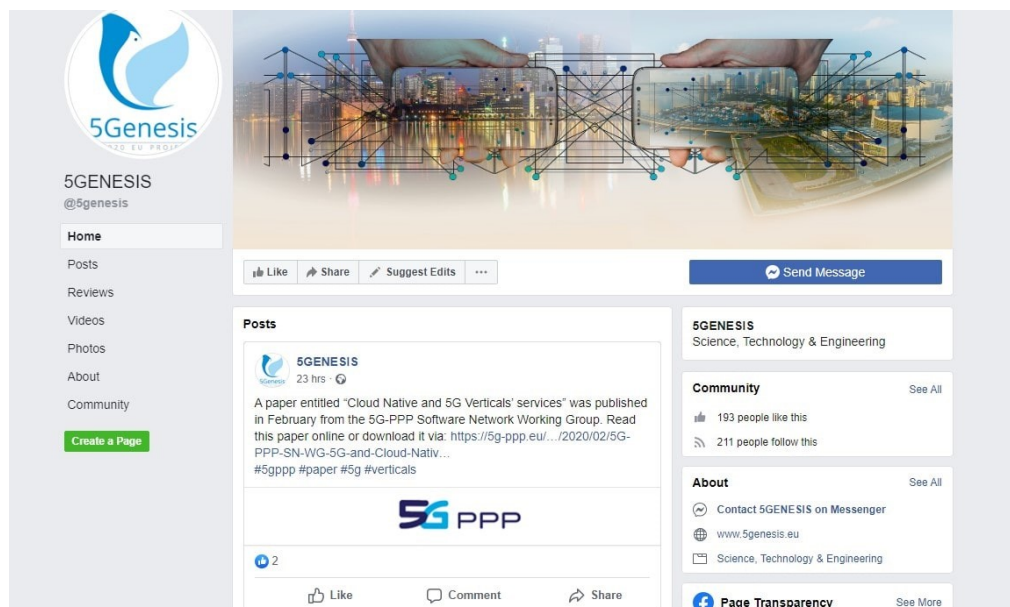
5Genesis
2020 EU PROJ

5GENESIS
@5genesis

Home
Posts
Reviews
Videos
Photos
About
Community

Create a Page

Like
Share
Suggest Edits
···

Send Message

Posts

5GENESIS
23 hrs ·

A paper entitled "Cloud Native and 5G Verticals' services" was published in February from the 5G-PPP Software Network Working Group. Read this paper online or download it via: https://5g-ppp.eu/…/2020/02/5G-PPP-SN-WG-5G-and-Cloud-Nativ…
#5gppp #paper #5g #verticals

5G PPP

2

Like
Comment
Share

5GENESIS
Science, Technology & Engineering

Community
See All
193 people like this
211 people follow this

About
See All
Contact 5GENESIS on Messenger
www.5genesis.eu
Science, Technology & Engineering

Page Transparency
See More